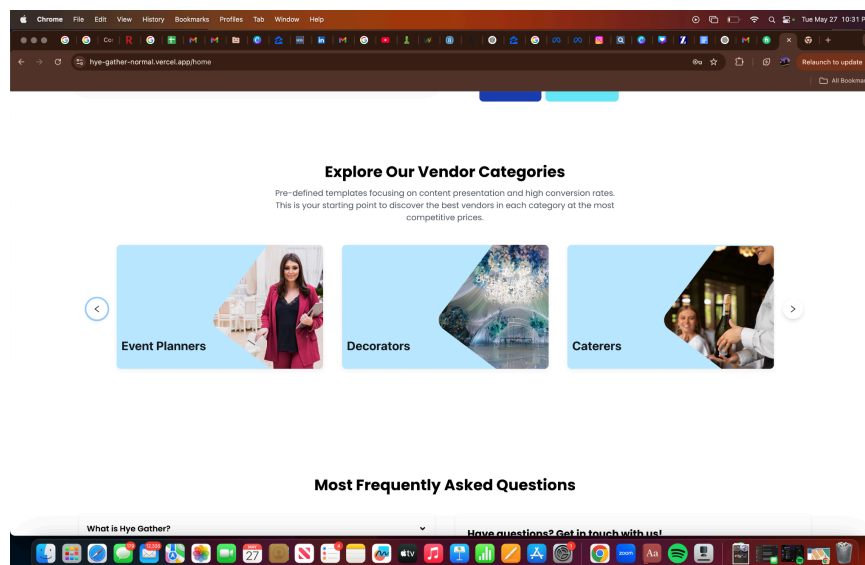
Chrome File Edit View History Bookmarks Profiles Tab Window Help

Tue May 27 10:31 P

Cor

hye-gather-normal.vercel.app/home

Relaunch to update

All Bookma

Explore Our Vendor Categories

Pre-defined templates focusing on content presentation and high conversion rates. This is your starting point to discover the best vendors in each category at the most competitive prices.

Event Planners

Decorators

Caterers

Most Frequently Asked Questions

What is Hye Gather?

Have questions? Get in touch with us!

27

tv

zoom

Aa